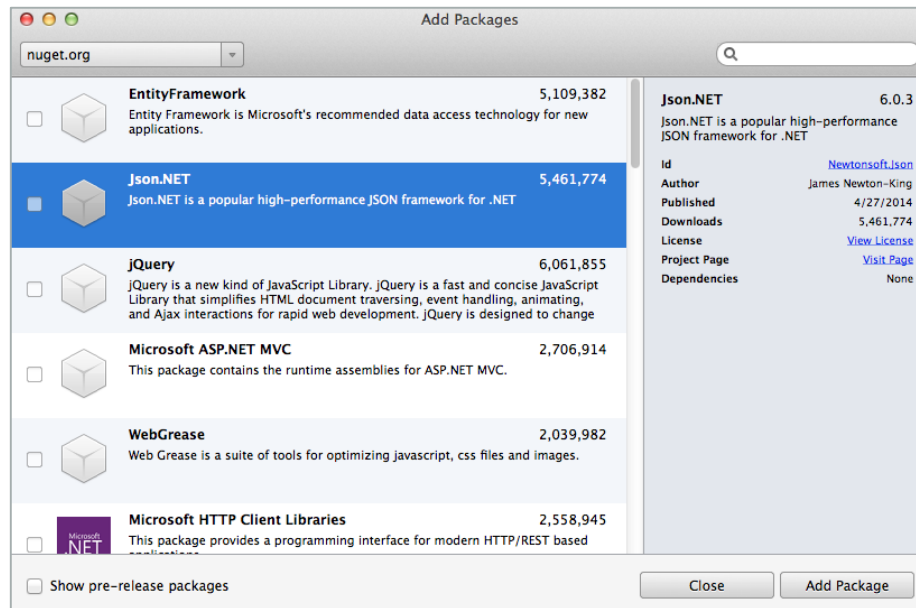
Add Packages

nuget.org

EntityFramework 5,109,382
Entity Framework is Microsoft's recommended data access technology for new applications.

Json.NET 5,461,774
Json.NET is a popular high-performance JSON framework for .NET

jQuery 6,061,855
jQuery is a new kind of JavaScript Library. jQuery is a fast and concise JavaScript Library that simplifies HTML document traversing, event handling, animating, and Ajax interactions for rapid web development. jQuery is designed to change

Microsoft ASP.NET MVC 2,706,914
This package contains the runtime assemblies for ASP.NET MVC.

WebGrease 2,039,982
Web Grease is a suite of tools for optimizing javascript, css files and images.

Microsoft HTTP Client Libraries 2,558,945
This package provides a programming interface for modern HTTP/REST based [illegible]

Microsoft .NET

Json.NET 6.0.3
Json.NET is a popular high-performance JSON framework for .NET

| | |
|---|---|
| Id | Newtonsoft.Json |
| Author | James Newton-King |
| Published | 4/27/2014 |
| Downloads | 5,461,774 |
| License | View License |
| Project Page | Visit Page |
| Dependencies | None |

Show pre-release packages

Close

Add Package